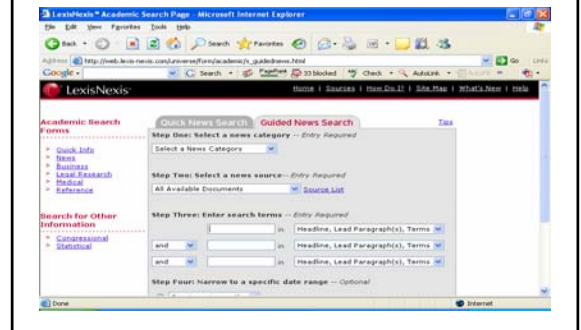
LexisNexis™ Academic Search Page - Microsoft Internet Explorer

File Edit View Favorites Tools Help

Back Search Favorites

Address http://web.lexis-nexis.com/universe/form/academic/s_guidednews.html Go Links

Google Search PageRank 33 blocked Check AutoLink

LexisNexis

Home | Sources | How Do I? | Site Map | What's New | Help

Academic Search Forms

Quick Info
News
Business
Legal Research
Medical
Reference

Search for Other Information

Congressional
Statistical

Quick News Search Guided News Search Tips

Step One: Select a news category -- Entry Required

Select a News Category

Step Two: Select a news source-- Entry Required

All Available Documents Source List

Step Three: Enter search terms -- Entry Required

in Headline, Lead Paragraph(s), Terms

and in Headline, Lead Paragraph(s), Terms

and in Headline, Lead Paragraph(s), Terms

Step Four: Narrow to a specific date range -- Optional

Done Internet